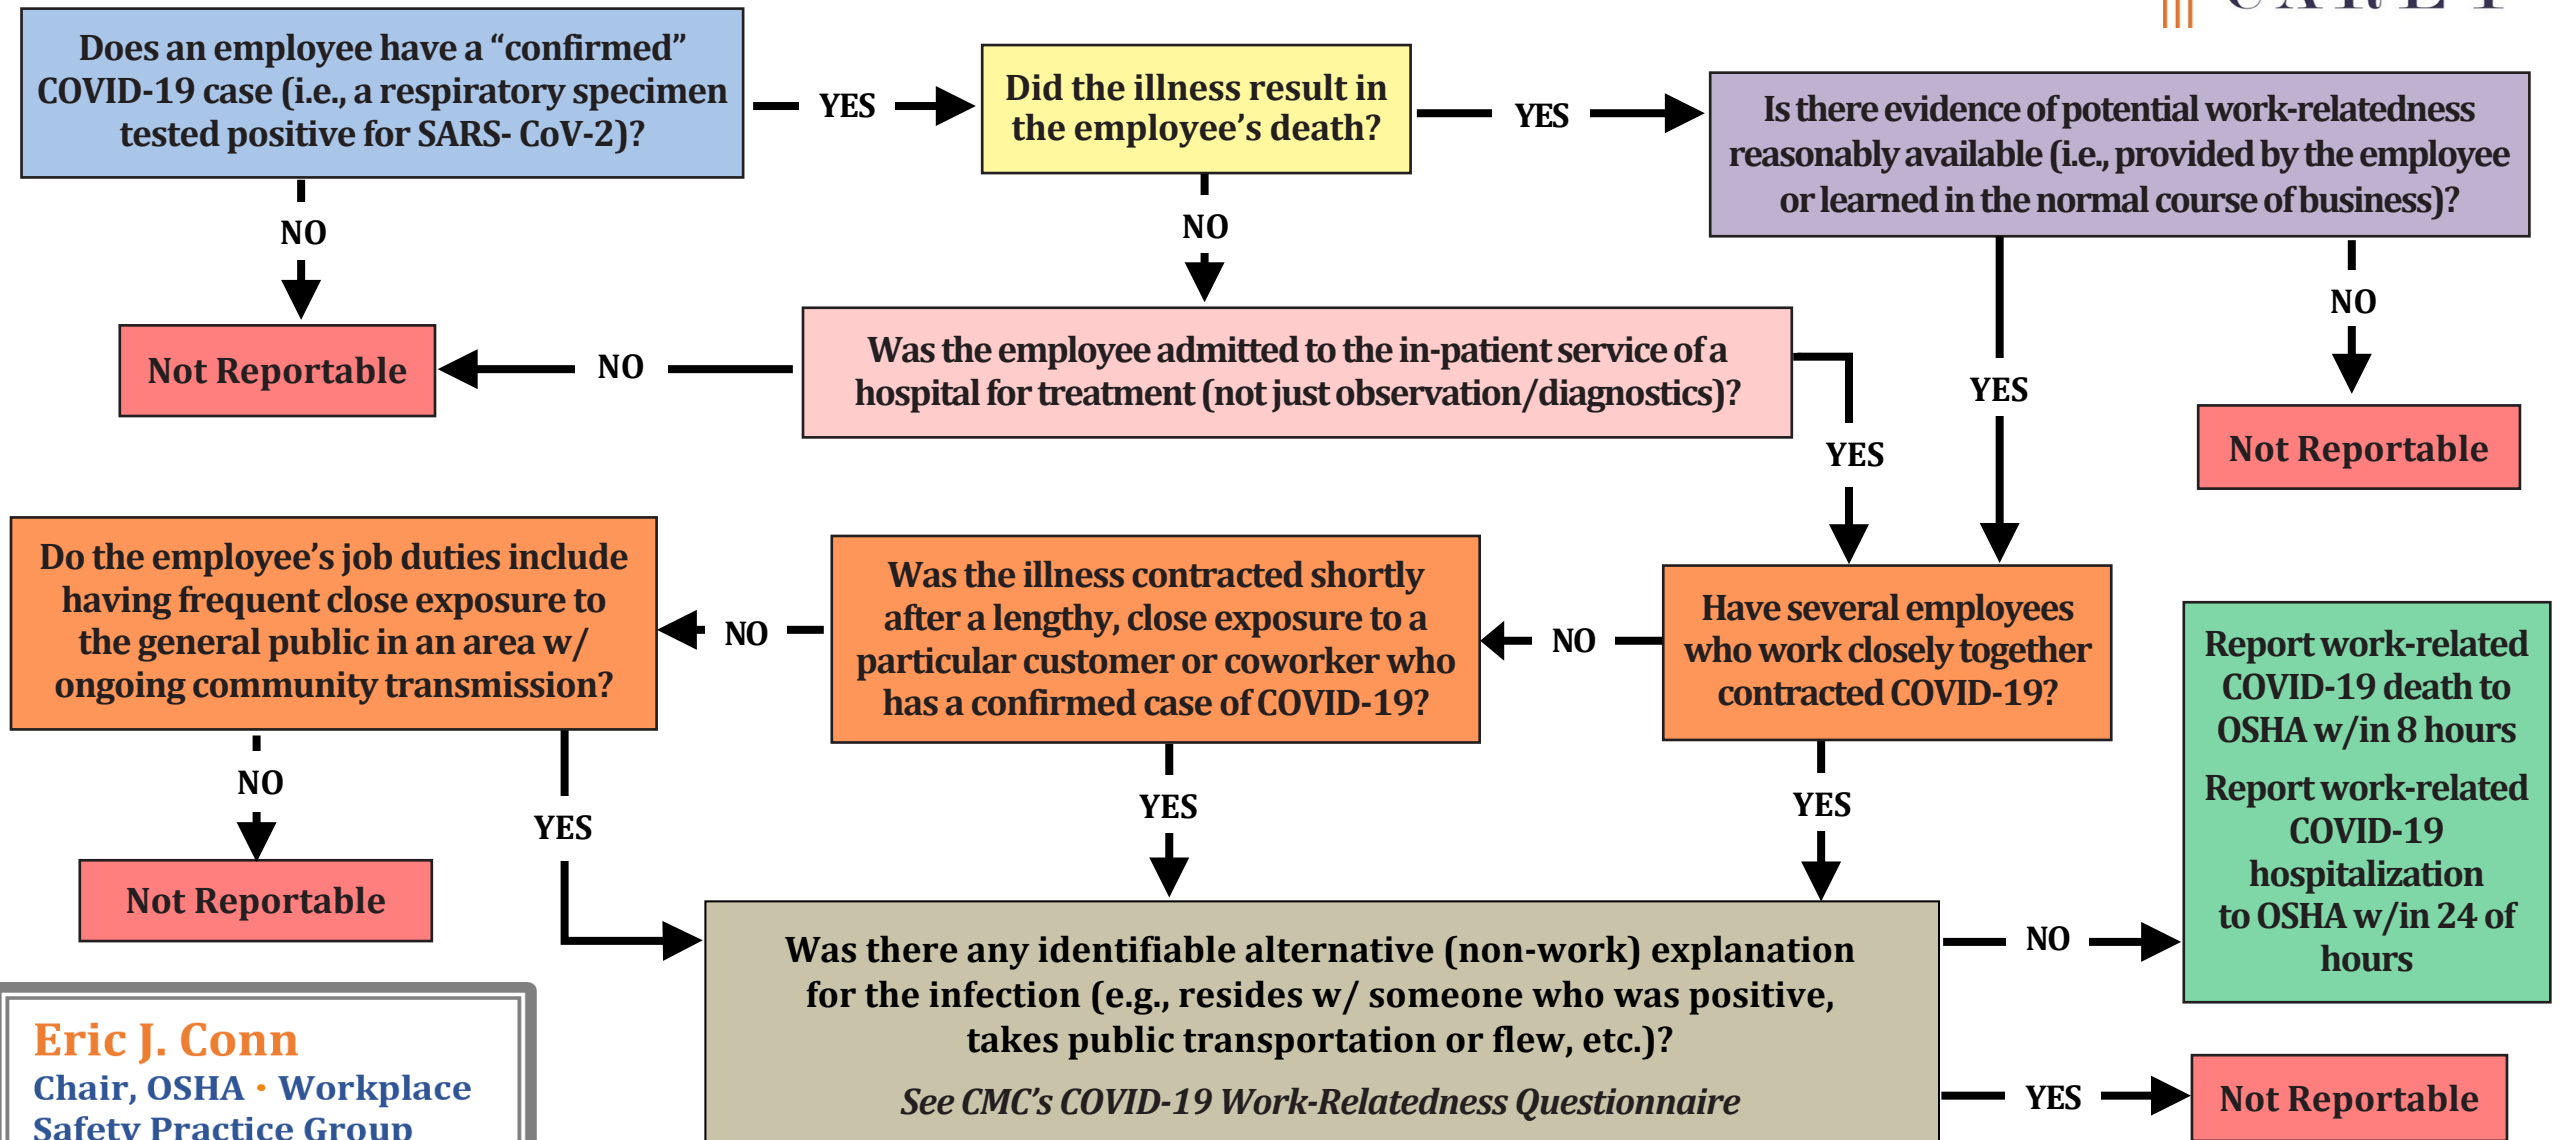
Does an employee have a “confirmed” COVID-19 case (i.e., a respiratory specimen tested positive for SARS- CoV-2)?

YES

Did the illness result in the employee’s death?

YES

Is there evidence of potential work-relatedness reasonably available (i.e., provided by the employee or learned in the normal course of business)?

NO

NO

NO

Not Reportable

NO

Was the employee admitted to the in-patient service of a hospital for treatment (not just observation/diagnostics)?

YES

YES

Not Reportable

Do the employee’s job duties include having frequent close exposure to the general public in an area w/ ongoing community transmission?

NO

Was the illness contracted shortly after a lengthy, close exposure to a particular customer or coworker who has a confirmed case of COVID-19?

NO

Have several employees who work closely together contracted COVID-19?

Report work-related COVID-19 death to OSHA w/in 8 hours

Report work-related COVID-19 hospitalization to OSHA w/in 24 of hours

NO

YES

YES

YES

Not Reportable

Was there any identifiable alternative (non-work) explanation for the infection (e.g., resides w/ someone who was positive, takes public transportation or flew, etc.)?

*See CMC’s COVID-19 Work-Relatedness Questionnaire*

NO

YES

Not Reportable

Eric J. Conn
Chair, OSHA · Workplace Safety Practice Group